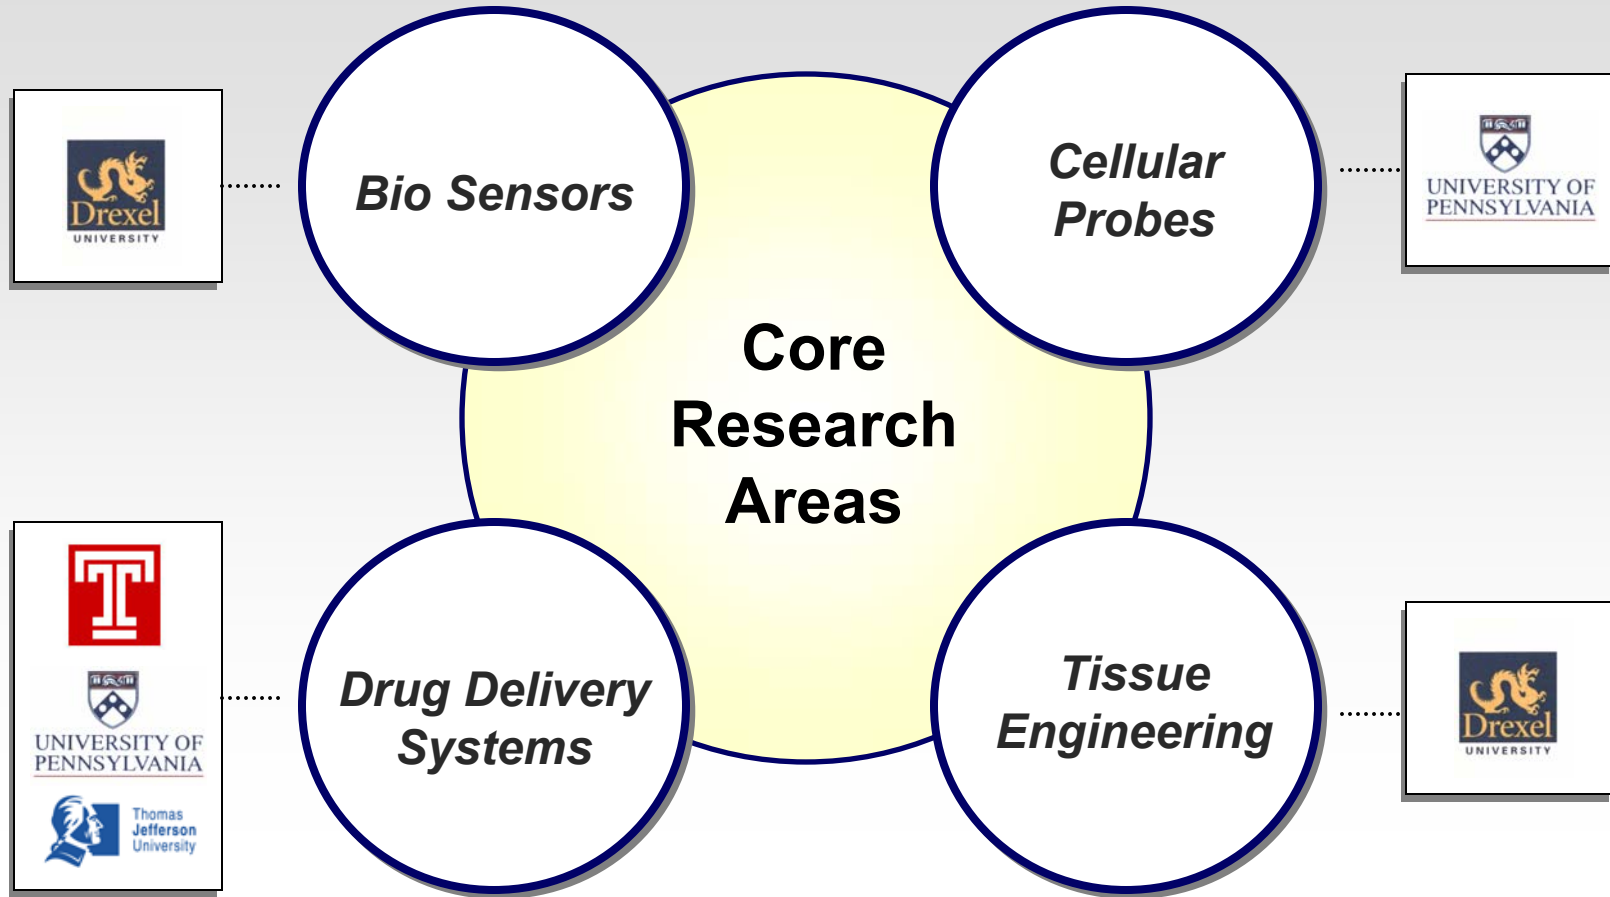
Drexel
UNIVERSITY

Bio Sensors

Cellular Probes

UNIVERSITY OF PENNSYLVANIA

Core Research Areas

T

UNIVERSITY OF PENNSYLVANIA

Thomas Jefferson University

Drug Delivery Systems

Tissue Engineering

Drexel
UNIVERSITY